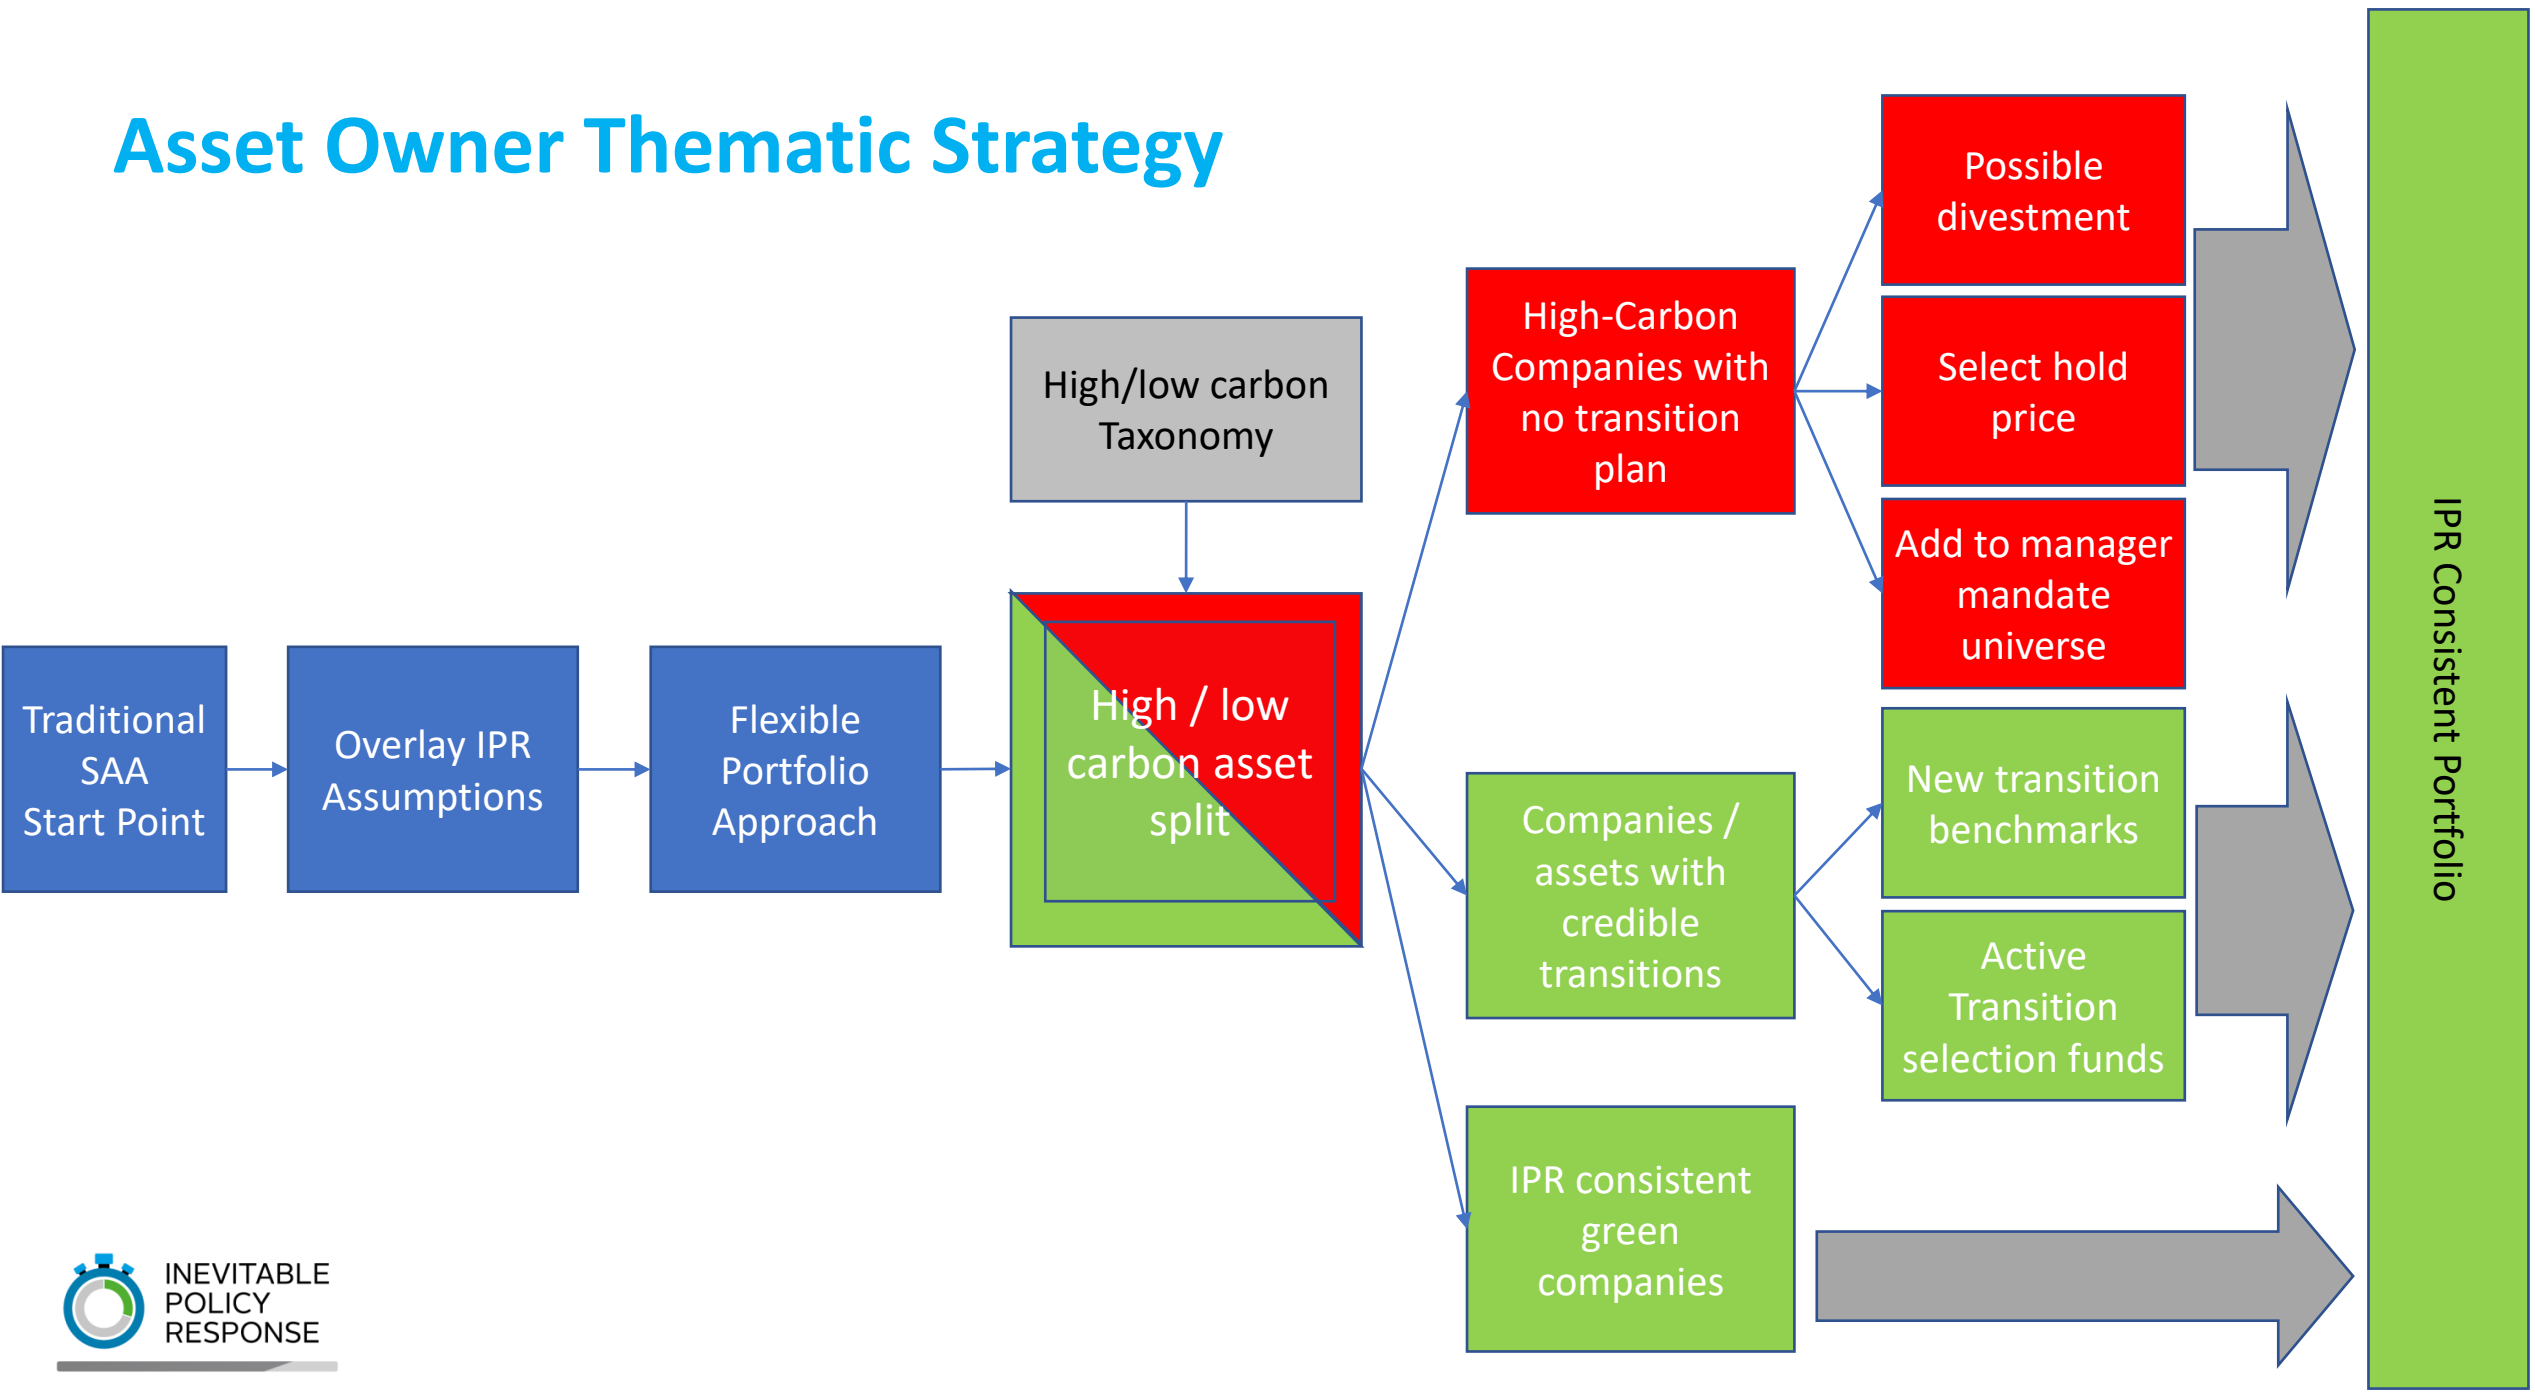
Asset Owner Thematic Strategy

Traditional SAA Start Point

Overlay IPR Assumptions

Flexible Portfolio Approach

High/low carbon Taxonomy

High / low carbon asset split

High-Carbon Companies with no transition plan

Companies / assets with credible transitions

IPR consistent green companies

Possible divestment

Select hold price

Add to manager mandate universe

New transition benchmarks

Active Transition selection funds

IPR Consistent Portfolio

INEVITABLE POLICY RESPONSE